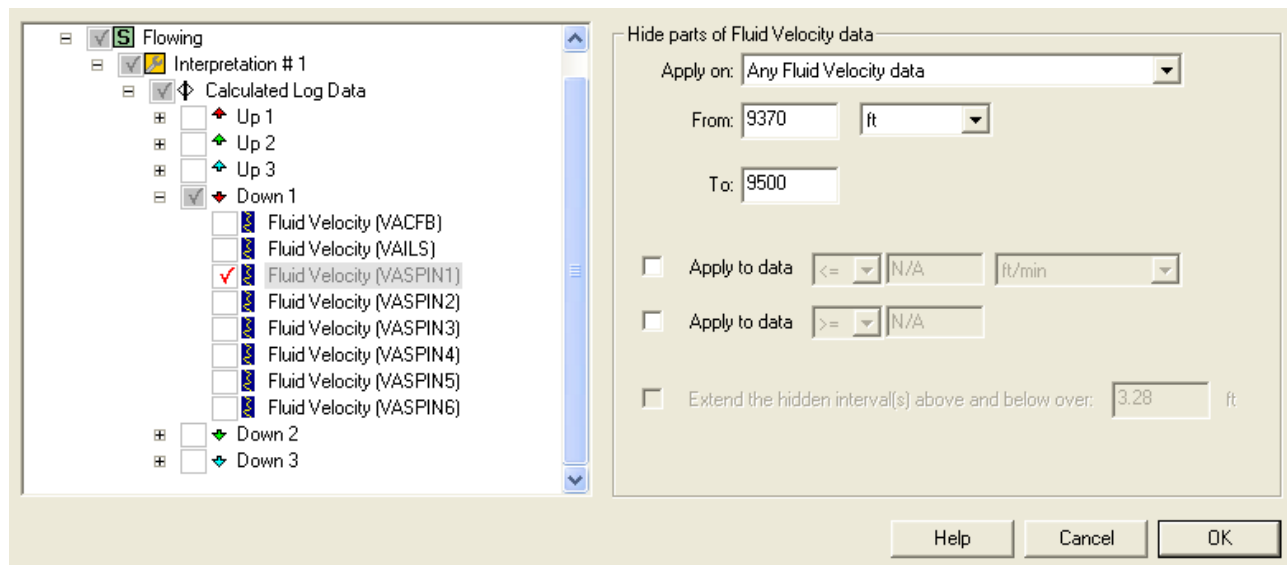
S Flowing
Interpretation # 1
Calculated Log Data
Up 1
Up 2
Up 3
Down 1
Fluid Velocity (VACFB)
Fluid Velocity (VAILS)
Fluid Velocity (VASPIN1)
Fluid Velocity (VASPIN2)
Fluid Velocity (VASPIN3)
Fluid Velocity (VASPIN4)
Fluid Velocity (VASPIN5)
Fluid Velocity (VASPIN6)
Down 2
Down 3

Hide parts of Fluid Velocity data
Apply on: Any Fluid Velocity data
From: 9370 ft
To: 9500
Apply to data <= N/A ft/min
Apply to data >= N/A
Extend the hidden interval(s) above and below over: 3.28 ft

Help
Cancel
OK